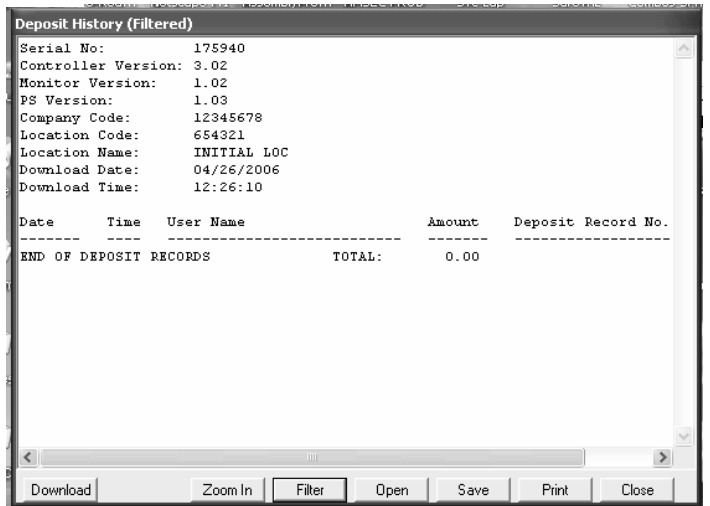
Deposit History (Filtered)

Serial No: 175940
Controller Version: 3.02
Monitor Version: 1.02
PS Version: 1.03
Company Code: 12345678
Location Code: 654321
Location Name: INITIAL LOC
Download Date: 04/26/2006
Download Time: 12:26:10

| Date | Time | User Name | Amount | Deposit Record No. |
|---|---|---|---|---|
| END OF DEPOSIT RECORDS | | TOTAL: | 0.00 | |

Download Zoom In Filter Open Save Print Close